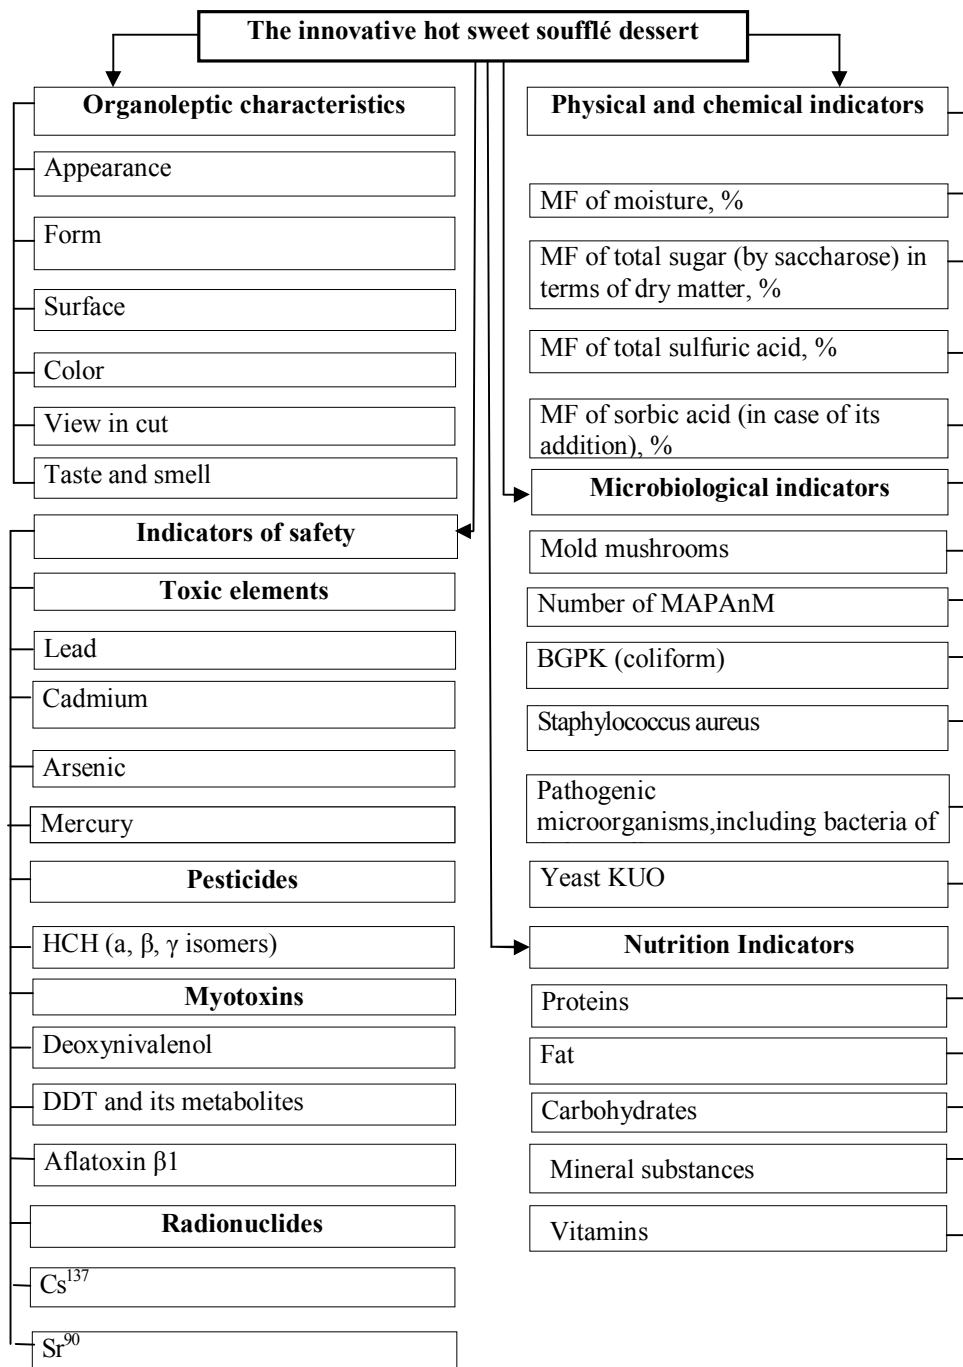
The innovative hot sweet soufflé dessert

Organoleptic characteristics

Appearance

Form

Surface

Color

View in cut

Taste and smell

Indicators of safety

Toxic elements

Lead

Cadmium

Arsenic

Mercury

Pesticides

HCH (a, β, γ isomers)

Myotoxins

Deoxynivalenol

DDT and its metabolites

Aflatoxin β1

Radionuclides

$Cs^{137}$

$Sr^{90}$

Physical and chemical indicators

MF of moisture, %

MF of total sugar (by saccharose) in terms of dry matter, %

MF of total sulfuric acid, %

MF of sorbic acid (in case of its addition), %

Microbiological indicators

Mold mushrooms

Number of MAPAnM

BGPK (coliform)

Staphylococcus aureus

Pathogenic microorganisms,including bacteria of

Yeast KUO

Nutrition Indicators

Proteins

Fat

Carbohydrates

Mineral substances

Vitamins